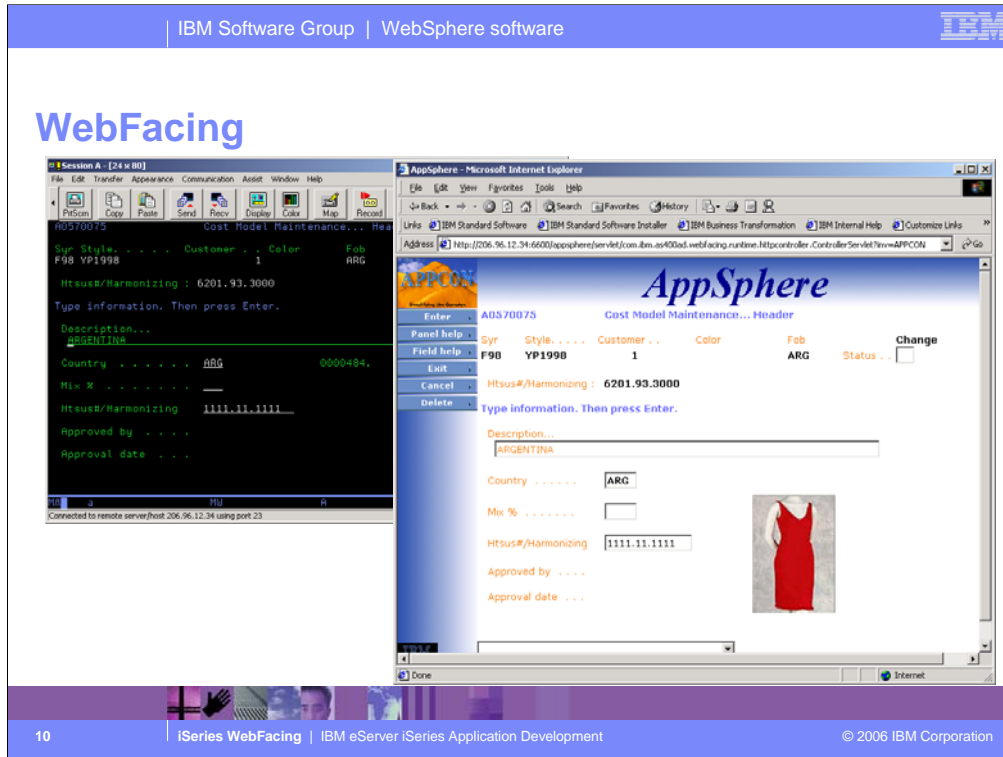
IBM Software Group | WebSphere software

IBM

WebFacing

Session A - [24 x 80]

File Edit Transfer Appearance Communication Assist Window Help

PrtScrn Copy Paste Send Recv Display Color Map Record

A0570075 Cost Model Maintenance... Hea

Syr Style. . . . . Customer . . Color Fob
F98 YP1998 1 ARG

Htsus#/Harmonizing : 6201.93.3000

Type information. Then press Enter.

Description...
ARGENTINA

Country . . . . . . ARG 0000484.

Mix % . . . . . . . __

Htsus#/Harmonizing 1111.11.1111

Approved by . . . .

Approval date . . .

MA a MW R

Connected to remote server/host 206.96.12.34 using port 23

AppSphere - Microsoft Internet Explorer

File Edit View Favorites Tools Help

Back Search Favorites History

Links IBM Standard Software IBM Standard Software Installer IBM Business Transformation IBM Internal Help Customize Links

Address http://206.96.12.34:6600/appsphere/servlet/com.ibm.as400ad.webfacing.runtime.httpcontroller.ControllerServlet?inv=APPCON Go

APPCON

AppSphere

Enter
Panel help
Field help
Exit
Cancel
Delete

A0570075 Cost Model Maintenance... Header

Syr Style. . . . . Customer . . Color Fob Change
F98 YP1998 1 ARG Status . .

Htsus#/Harmonizing : 6201.93.3000

Type information. Then press Enter.

Description...
ARGENTINA

Country . . . . . . ARG

Mix % . . . . . . .

Htsus#/Harmonizing 1111.11.1111

Approved by . . . .

Approval date . . .

Done Internet

10 iSeries WebFacing | IBM eServer iSeries Application Development © 2006 IBM Corporation